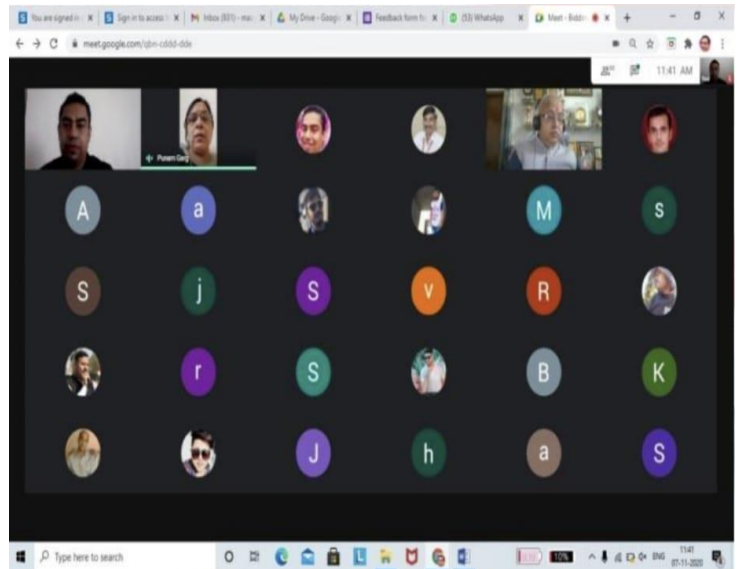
You are signed in | Sign in to access | Inbox (831) - ma | My Drive - Googl | Feedback form fo | (53) WhatsApp | Meet - Bidd

meet.google.com/qbn-cddd-dde

11:41 AM

Punam Garg

A
a
M
s
S
j
S
v
R
r
S
B
K
J
h
a
S

Type here to search

ENG
11:41
07-11-2020